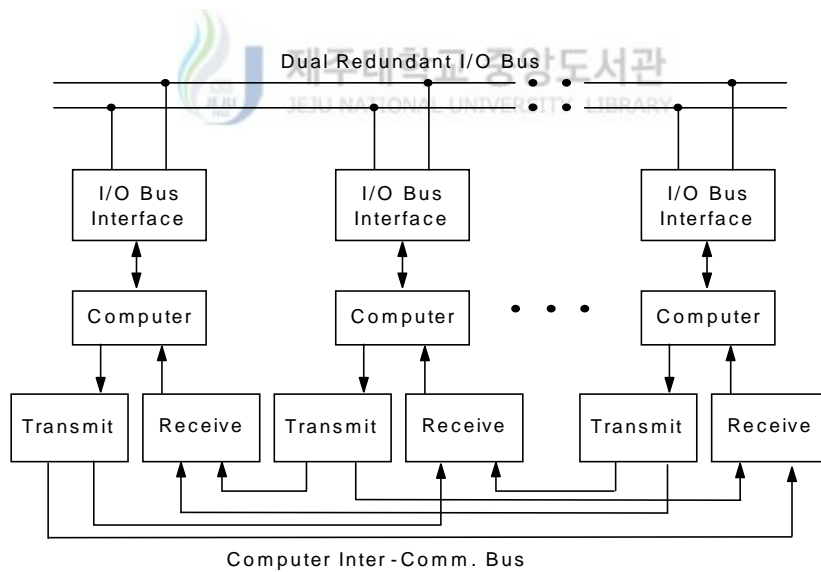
제주대학교 중앙도서관
JEJU NATIONAL UNIVERSITY LIBRARY

Dual Redundant I/O Bus

I/O Bus Interface

I/O Bus Interface

I/O Bus Interface

Computer

Computer

Computer

Transmit

Receive

Transmit

Receive

Transmit

Receive

Computer Inter-Comm. Bus